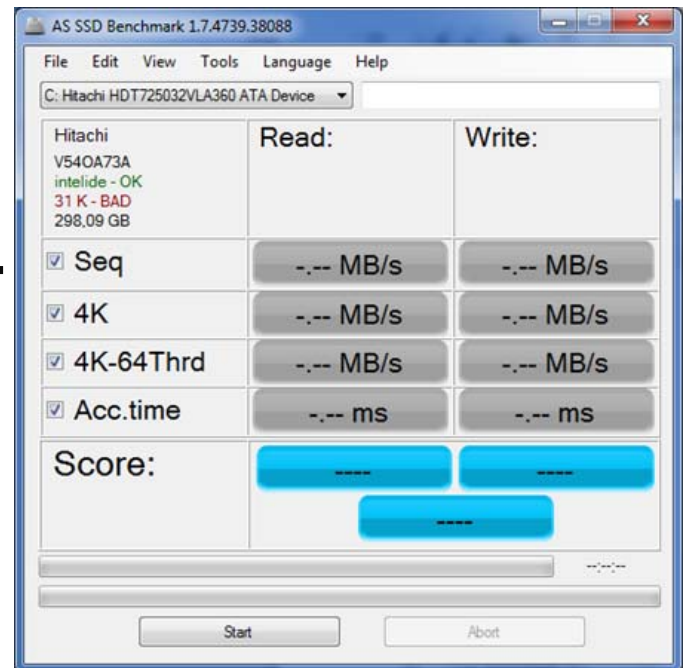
AS SSD Benchmark 1.7.4739.38088

File Edit View Tools Language Help

C: Hitachi HDT725032VLA360 ATA Device

Hitachi
V54OA73A
intelide - OK
31 K - BAD
298,09 GB

| | Read: | Write: |
|---|---|---|
| Seq | -.-- MB/s | -.-- MB/s |
| 4K | -.-- MB/s | -.-- MB/s |
| 4K-64Thrd | -.-- MB/s | -.-- MB/s |
| Acc.time | -.-- ms | -.-- ms |
| Score: | ---- | ---- |

----

--:--:--

Start

Abort